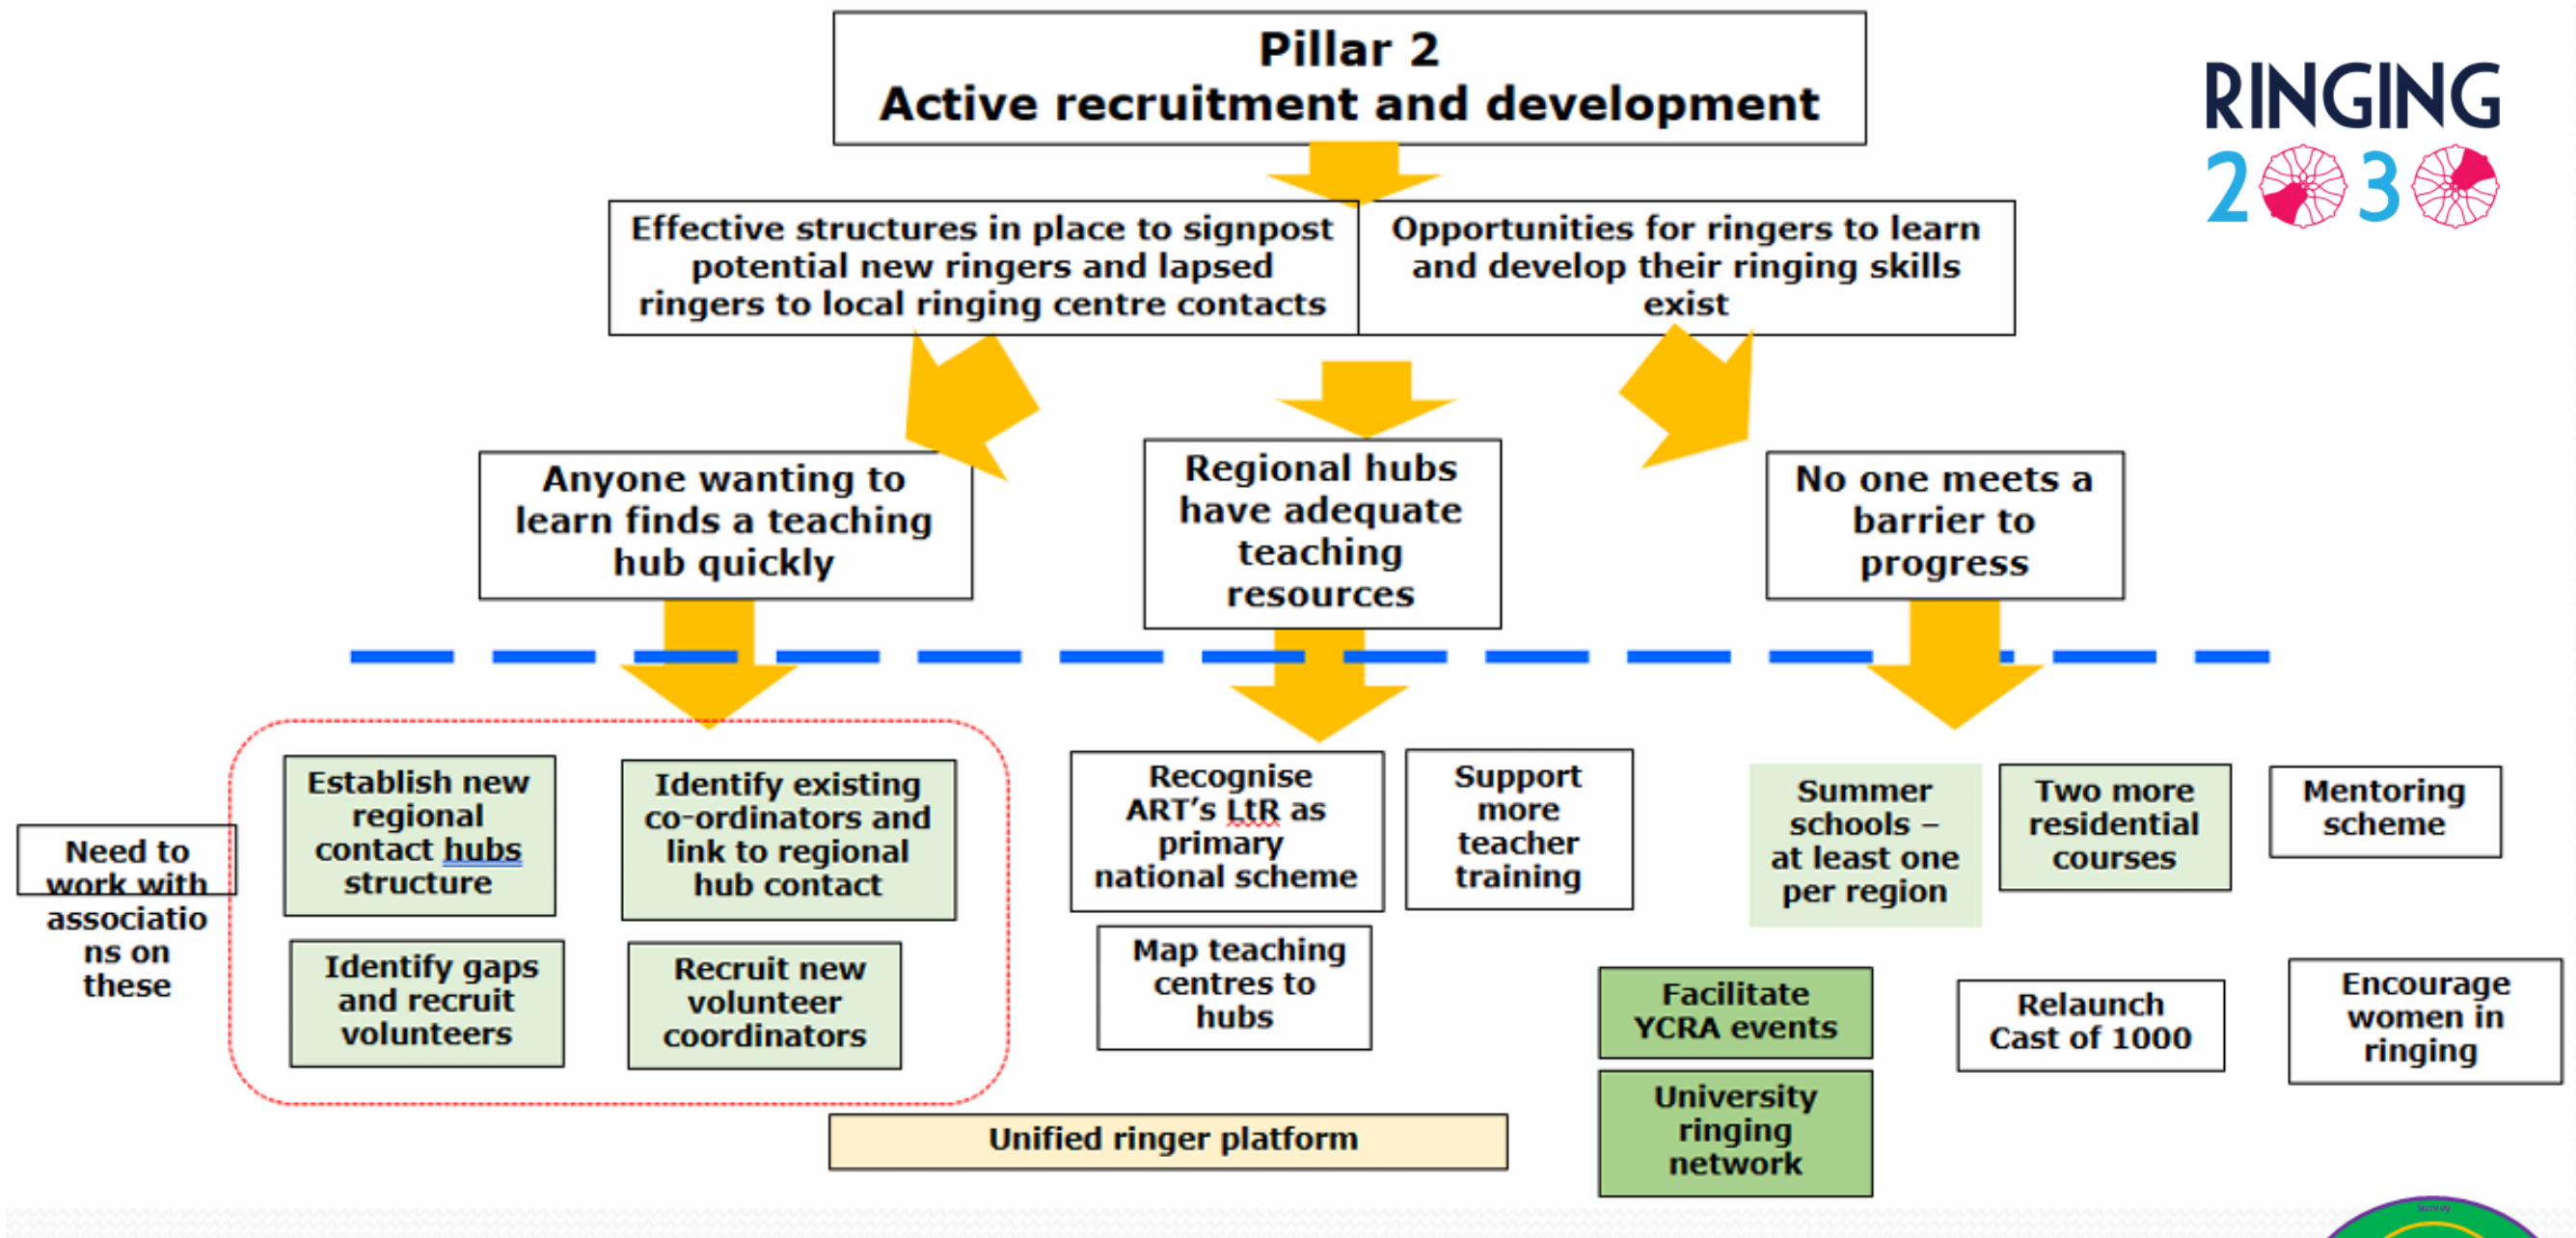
Pillar 2
Active recruitment and development

RINGING 2030

Effective structures in place to signpost potential new ringers and lapsed ringers to local ringing centre contacts

Opportunities for ringers to learn and develop their ringing skills exist

Anyone wanting to learn finds a teaching hub quickly

Regional hubs have adequate teaching resources

No one meets a barrier to progress

Need to work with associations on these

Establish new regional contact hubs structure

Identify existing co-ordinators and link to regional hub contact

Identify gaps and recruit volunteers

Recruit new volunteer coordinators

Recognise ART's LtR as primary national scheme

Support more teacher training

Map teaching centres to hubs

Summer schools – at least one per region

Two more residential courses

Mentoring scheme

Facilitate YCRA events

Relaunch Cast of 1000

Encourage women in ringing

University ringing network

Unified ringer platform